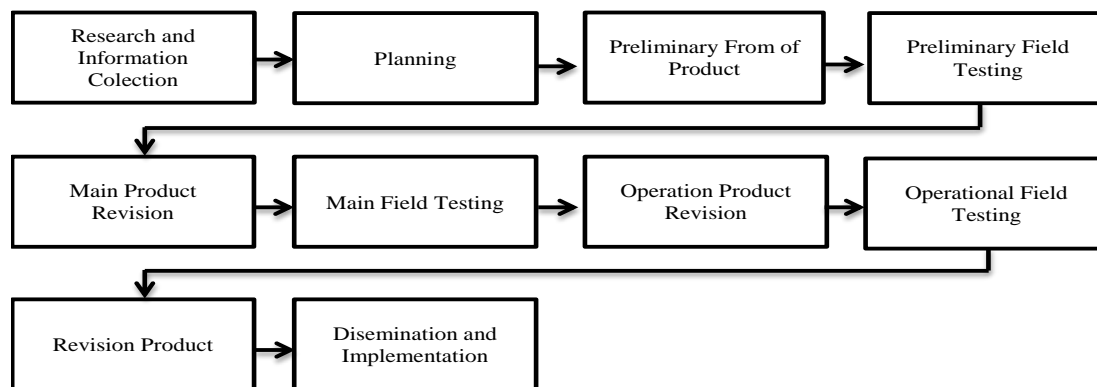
Research and Information Colection

Planning

Preliminary From of Product

Preliminary Field Testing

Main Product Revision

Main Field Testing

Operation Product Revision

Operational Field Testing

Revision Product

Disemination and Implementation